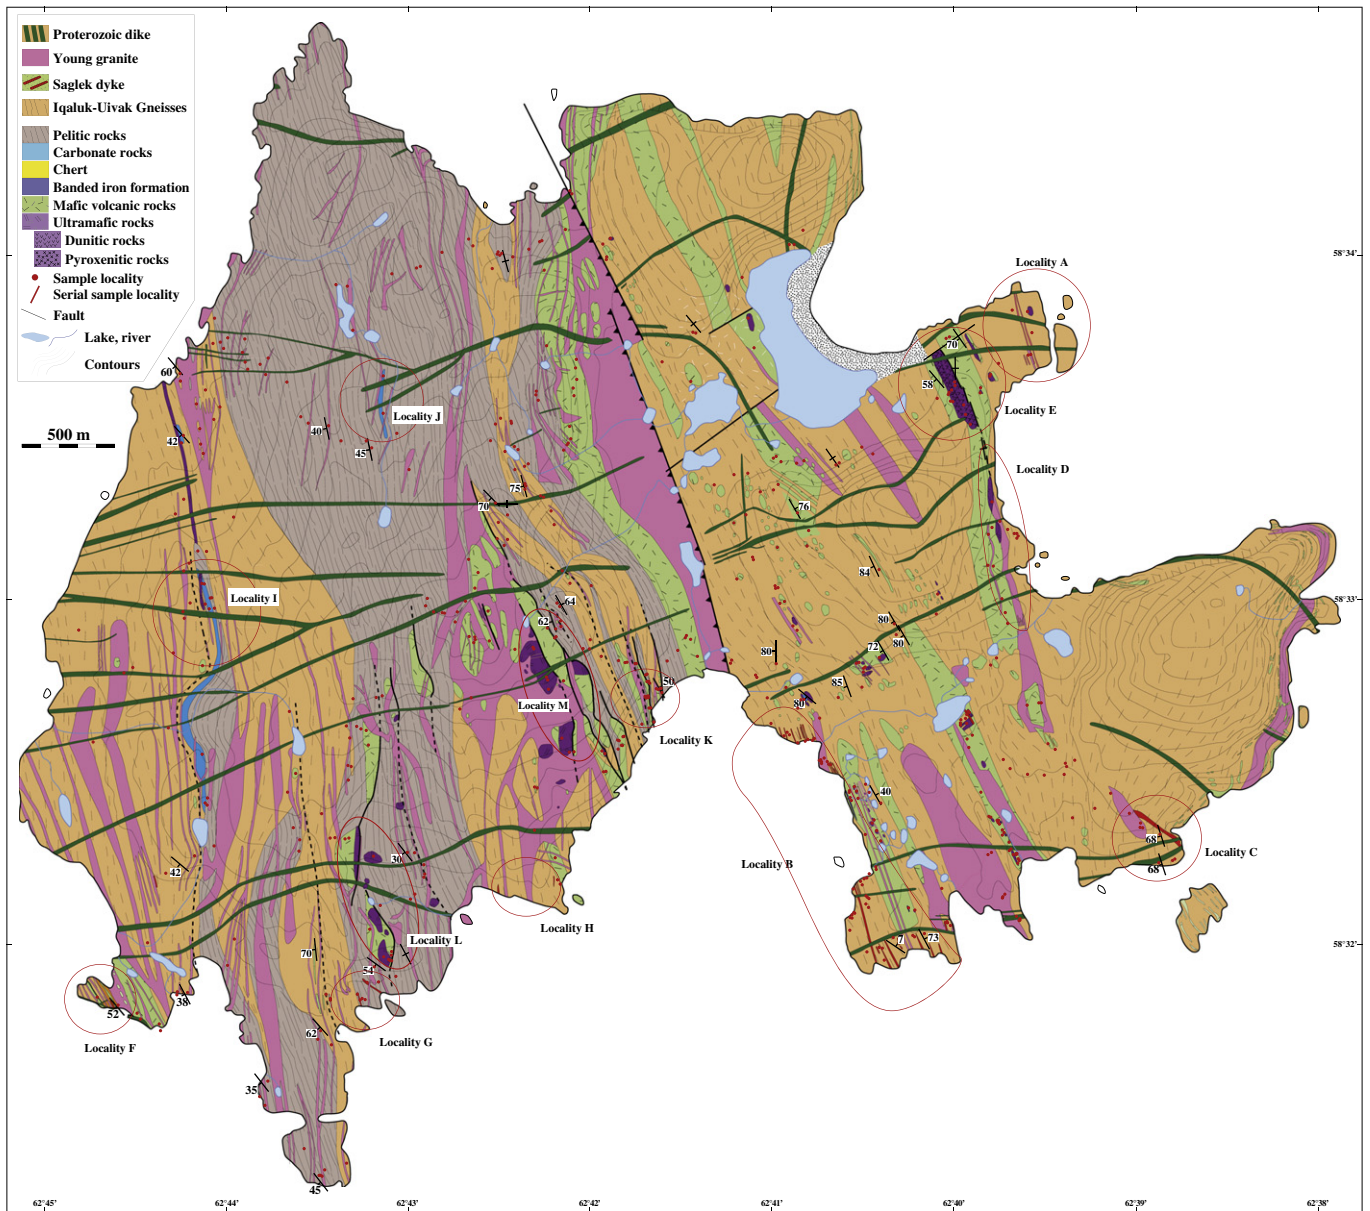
Proterozoic dike
Young granite
Saglek dyke
Iqaluk-Uivak Gneisses
Pelitic rocks
Carbonate rocks
Chert
Banded iron formation
Mafic volcanic rocks
Ultramafic rocks
Dunitic rocks
Pyroxenitic rocks
Sample locality
Serial sample locality
Fault
Lake, river
Contours

500 m

Locality A
Locality E
Locality D
Locality J
Locality I
Locality M
Locality K
Locality B
Locality C
Locality H
Locality L
Locality G
Locality F

58°34'
58°33'
58°32'

60
42
40
45
70
75
76
84
80
72
80
80
85
80
64
62
50
40
68
68
7
73
30
42
70
54
38
52
62
35
45
70
58

62°45'
62°44'
62°43'
62°42'
62°41'
62°40'
62°39'
62°38'